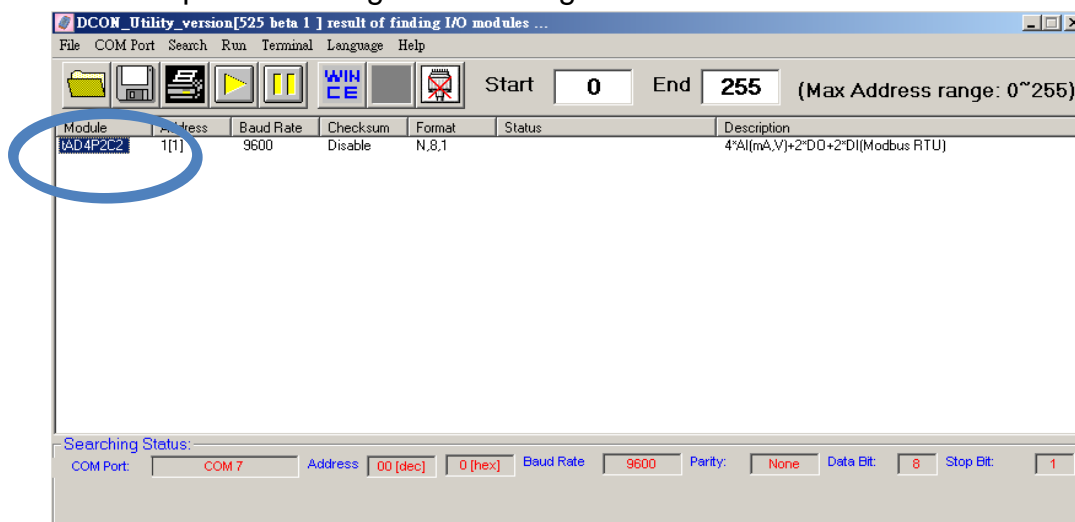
DCON_Utility_version[525 beta 1 ] result of finding I/O modules ...

File COM Port Search Run Terminal Language Help

WIN CE

Start 0 End 255 (Max Address range: 0~255)

| Module | Address | Baud Rate | Checksum | Format | Status | Description |
|---|---|---|---|---|---|---|
| tAD4P2C2 | 1[1] | 9600 | Disable | N,8,1 | | 4*AI(mA,V)+2*DO+2*DI(Modbus RTU) |

Searching Status:
COM Port: COM 7 Address 00 [dec] 0 [hex] Baud Rate 9600 Parity: None Data Bit: 8 Stop Bit: 1